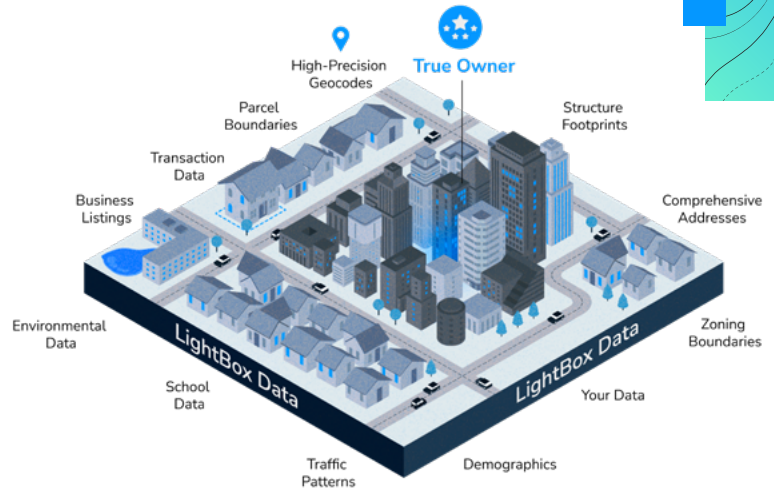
High-Precision Geocodes

True Owner

Parcel Boundaries

Structure Footprints

Transaction Data

Business Listings

Comprehensive Addresses

Environmental Data

LightBox Data

LightBox Data

Zoning Boundaries

School Data

Your Data

Traffic Patterns

Demographics